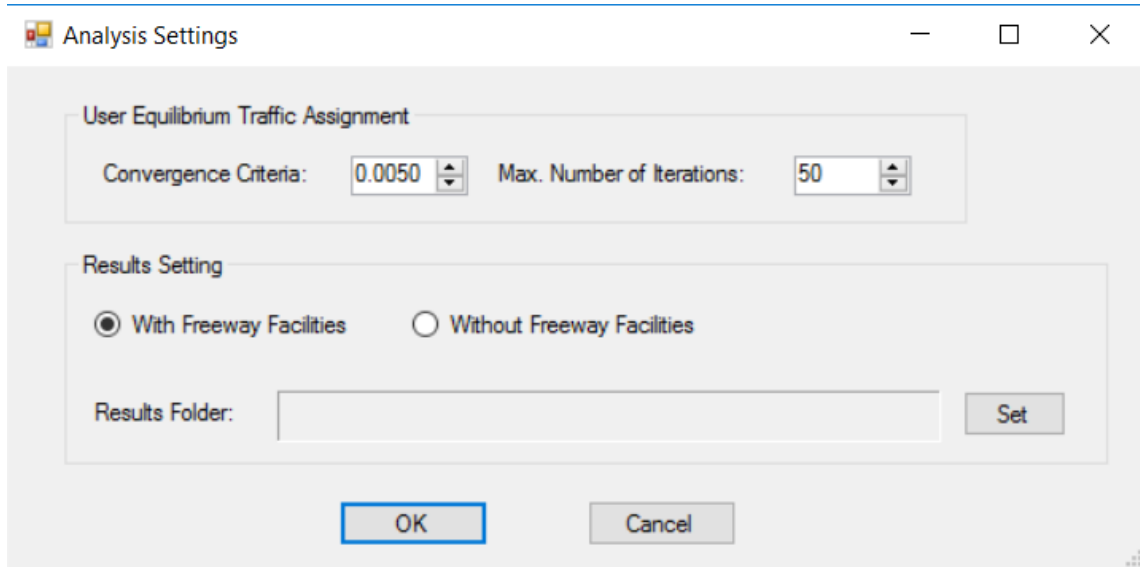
Analysis Settings

User Equilibrium Traffic Assignment

Convergence Criteria: 0.0050 Max. Number of Iterations: 50

Results Setting

With Freeway Facilities Without Freeway Facilities

Results Folder: Set

OK Cancel